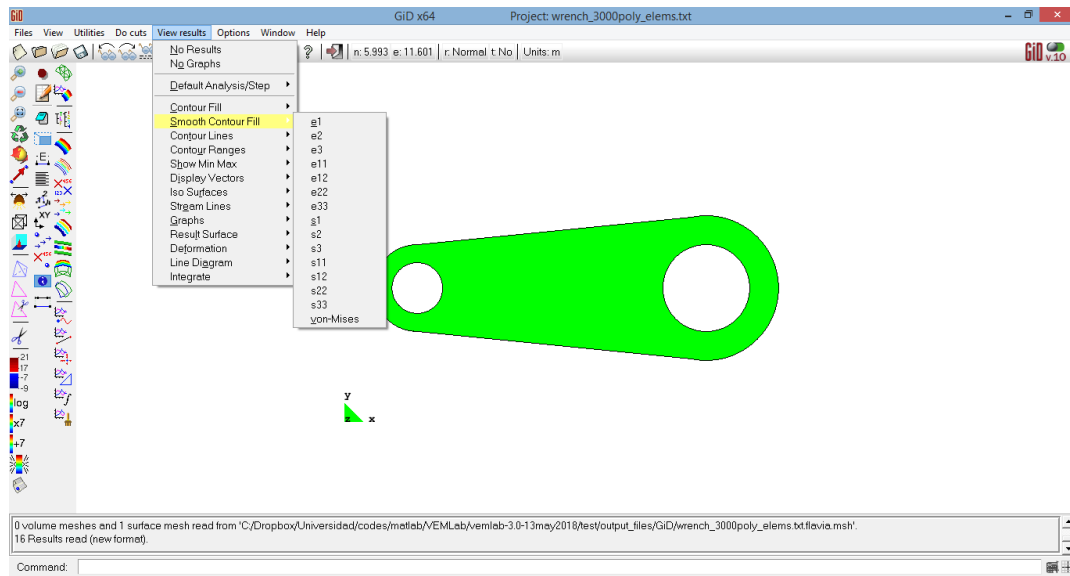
GiD x64 Project: wrench_3000poly_elems.txt

Files View Utilities Do cuts View results Options Window Help

n: 5.993 e: 11.601 r: Normal t: No Units: m

GiD v.10

No Results
No Graphs
Default Analysis/Step
Contour Fill
Smooth Contour Fill
Contour Lines
Contour Ranges
Show Min Max
Display Vectors
Iso Surfaces
Stream Lines
Graphs
Result Surface
Deformation
Line Diagram
Integrate

e1
e2
e3
e11
e12
e22
e33
s1
s2
s3
s11
s12
s22
s33
von-Mises

21
17
-7
-9
log
x7
+7

y
z x

0 volume meshes and 1 surface mesh read from 'C:/Dropbox/Universidad/codes/matlab/VEMLab/vemlab-3.0-13may2018/test/output_files/GiD/wrench_3000poly_elems.txt.flavia.msh'.
16 Results read (new format).

Command: